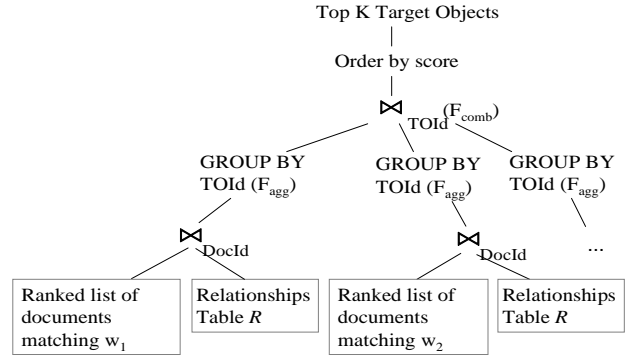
Top K Target Objects

Order by score

$\bowtie_{TOId}$ ($F_{comb}$)

GROUP BY TOId ($F_{agg}$)

GROUP BY TOId ($F_{agg}$)

GROUP BY TOId ($F_{agg}$)

$\bowtie_{DocId}$

$\bowtie_{DocId}$

...

Ranked list of documents matching $w_1$

Relationships Table *R*

Ranked list of documents matching $w_2$

Relationships Table *R*